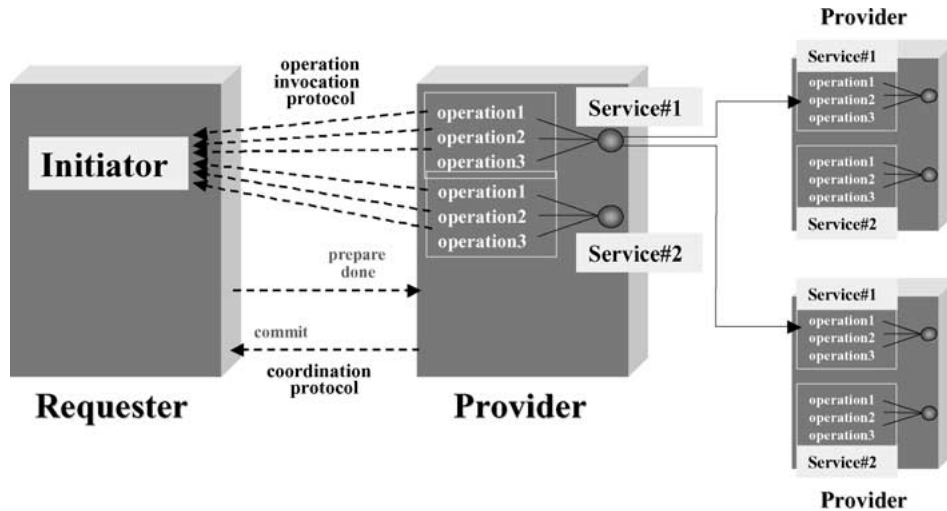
Provider

operation invocation protocol

Initiator

operation1
operation2
operation3

Service#1

operation1
operation2
operation3

Service#2

prepare
done

commit

coordination protocol

Requester

Provider

Service#1
operation1
operation2
operation3

operation1
operation2
operation3
Service#2

Service#1
operation1
operation2
operation3

operation1
operation2
operation3
Service#2

Provider